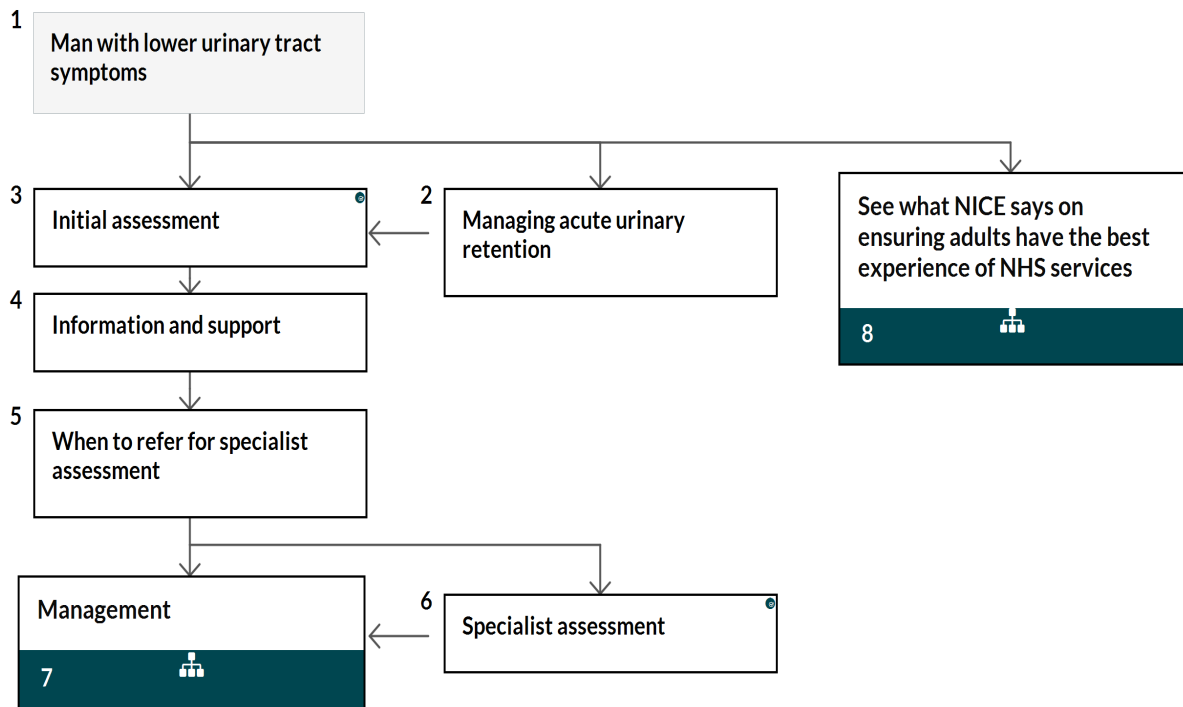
1
Man with lower urinary tract symptoms

3
Initial assessment

2
Managing acute urinary retention

See what NICE says on ensuring adults have the best experience of NHS services
8

4
Information and support

5
When to refer for specialist assessment

Management
7

6
Specialist assessment